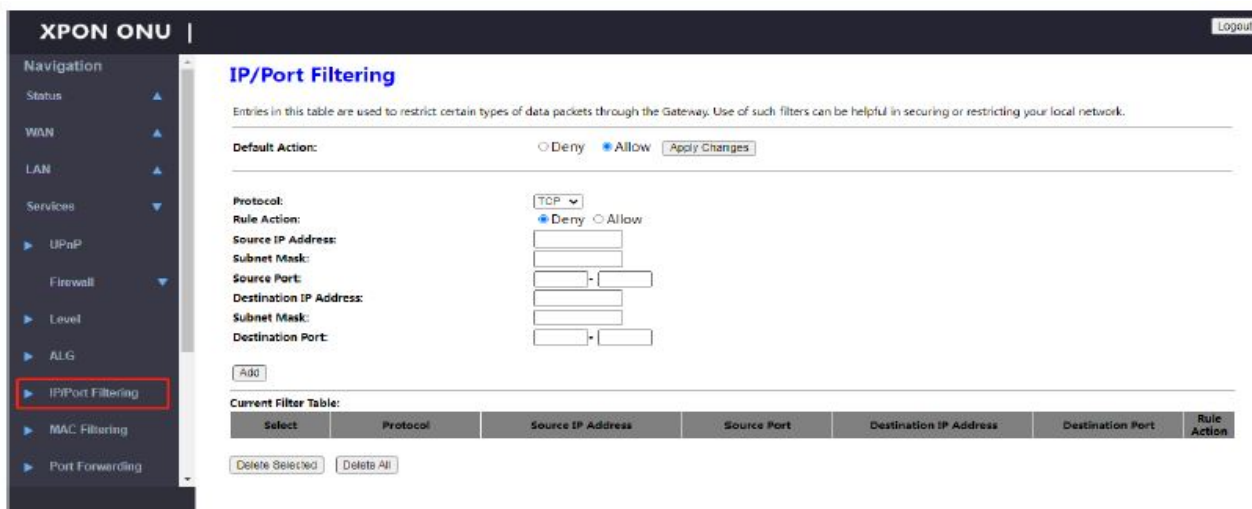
XPON ONU |

Logout

Navigation

Status

WAN

LAN

Services

UPnP

Firewall

Level

ALG

IP/Port Filtering

MAC Filtering

Port Forwarding

IP/Port Filtering

Entries in this table are used to restrict certain types of data packets through the Gateway. Use of such filters can be helpful in securing or restricting your local network.

Default Action: Deny Allow Apply Changes

Protocol: TCP
Rule Action: Deny Allow
Source IP Address:
Subnet Mask:
Source Port: -
Destination IP Address:
Subnet Mask:
Destination Port: -

Add

Current Filter Table:

| Select | Protocol | Source IP Address | Source Port | Destination IP Address | Destination Port | Rule Action |
|---|---|---|---|---|---|---|

Delete Selected Delete All